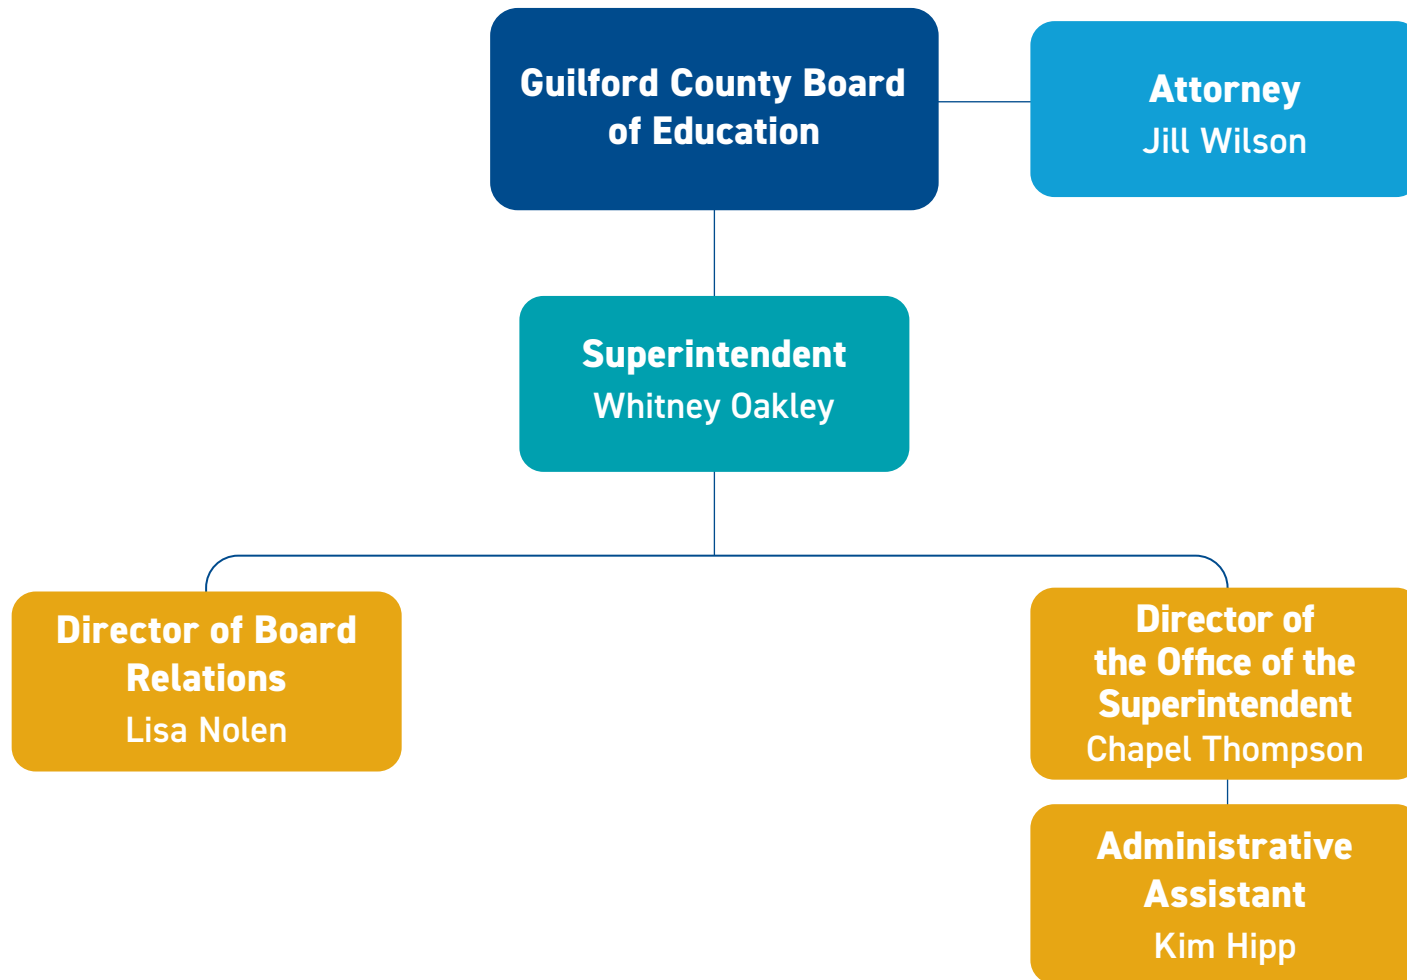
Guilford County Board of Education

Attorney
Jill Wilson

Superintendent
Whitney Oakley

Director of Board Relations
Lisa Nolen

Director of the Office of the Superintendent
Chapel Thompson

Administrative Assistant
Kim Hipp